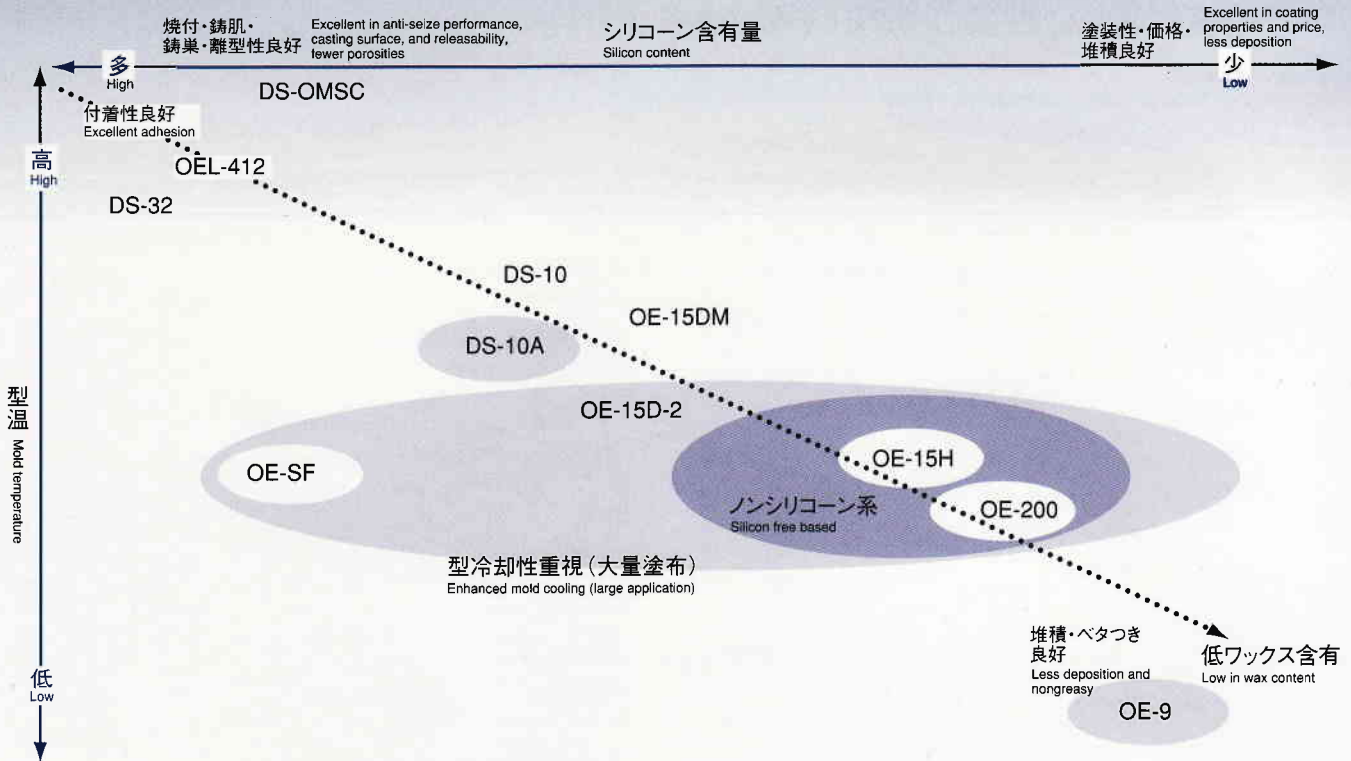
焼付・鋳肌・鋳巣・離型性良好
Excellent in anti-seize performance, casting surface, and releasability, fewer porosities

シリコーン含有量
Silicon content

塗装性・価格・堆積良好
Excellent in coating properties and price, less deposition

多
High

少
Low

DS-OMSC

付着性良好
Excellent adhesion

高
High

OEL-412

DS-32

DS-10

OE-15DM

DS-10A

型温
Mold temperature

OE-15D-2

OE-SF

OE-15H

ノンシリコーン系
Silicon free based

OE-200

型冷却性重視(大量塗布)
Enhanced mold cooling (large application)

堆積・ベタつき良好
Less deposition and nongreasy

低ワックス含有
Low in wax content

低
Low

OE-9